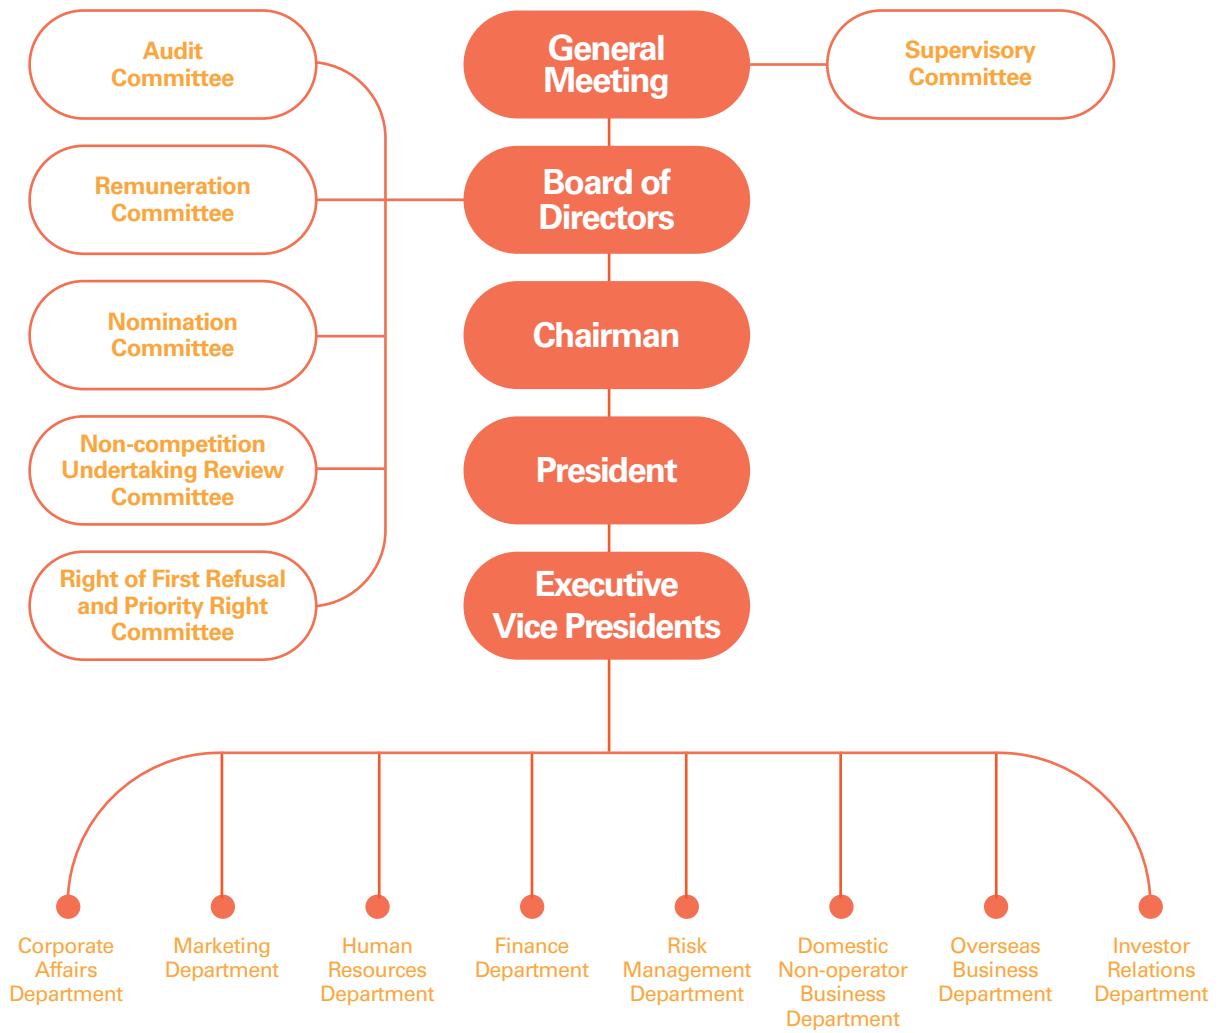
Audit Committee

Remuneration Committee

Nomination Committee

Non-competition Undertaking Review Committee

Right of First Refusal and Priority Right Committee

General Meeting

Supervisory Committee

Board of Directors

Chairman

President

Executive Vice Presidents

Corporate Affairs Department

Marketing Department

Human Resources Department

Finance Department

Risk Management Department

Domestic Non-operator Business Department

Overseas Business Department

Investor Relations Department